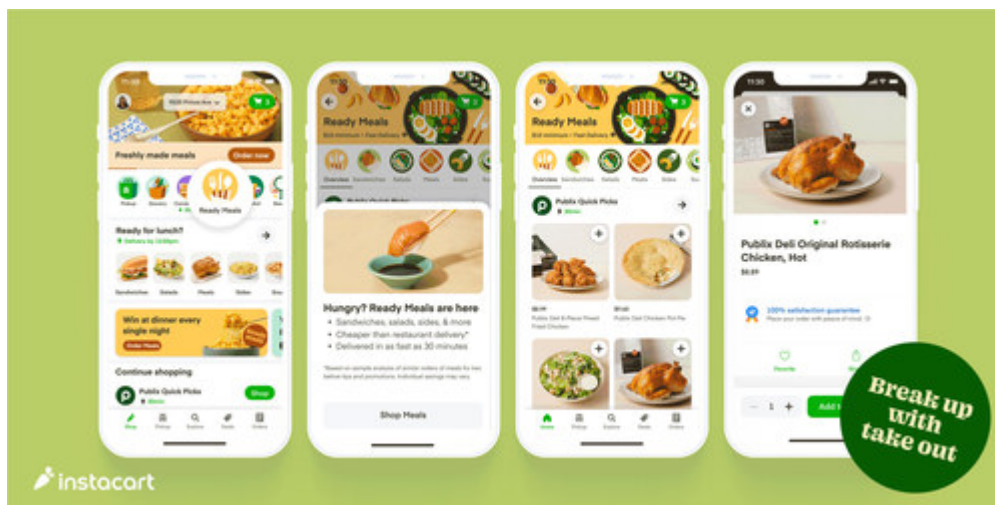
11:30

Freshly made meals

Order now

Ready Meals

Ready for lunch?

Sandwiches Salads Meals Sides

Win at dinner every single night

Order Meals

Continue shopping

Publix Quick Picks

Shop

Shop Pickup Explore Deals Orders

Ready Meals

Overview Sandwiches Salads Meals Sides

Publix Quick Picks

Hungry? Ready Meals are here

• Sandwiches, salads, sides, & more
• Cheaper than restaurant delivery*
• Delivered in as fast as 30 minutes

Shop Meals

Ready Meals

Overview Sandwiches Salads Meals Sides

Publix Quick Picks

Publix Deli Chicken Pot Pie

Home Pickup Explore Deals Orders

Publix Deli Original Rotisserie Chicken, Hot

100% satisfaction guarantee

Favorite

1

Add

Break up with take out

instacart